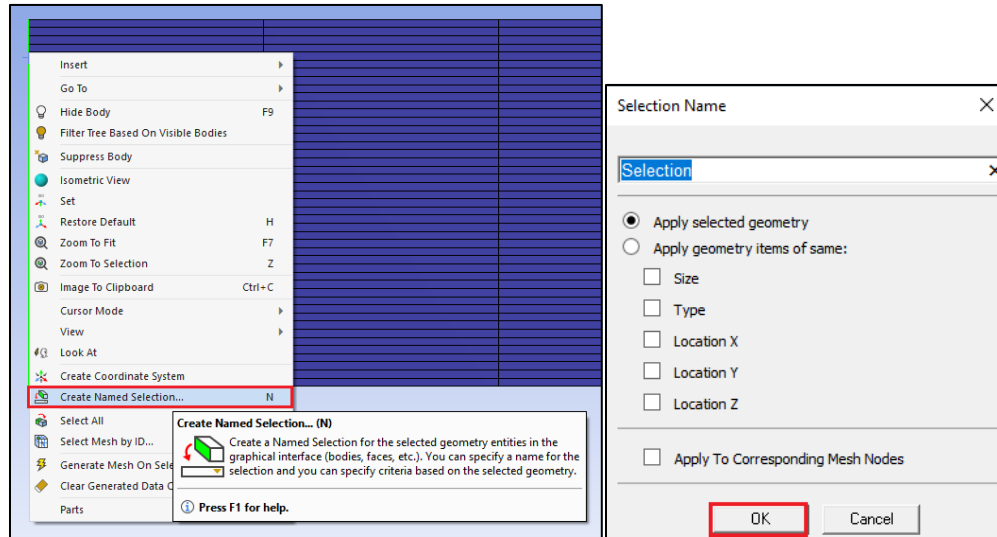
Insert
Go To
Hide Body F9
Filter Tree Based On Visible Bodies
Suppress Body
Isometric View
Set
Restore Default H
Zoom To Fit F7
Zoom To Selection Z
Image To Clipboard Ctrl+C
Cursor Mode
View
Look At
Create Coordinate System
Create Named Selection... N
Select All
Select Mesh by ID...
Generate Mesh On Sele
Clear Generated Data C
Parts

Create Named Selection... (N)
Create a Named Selection for the selected geometry entities in the graphical interface (bodies, faces, etc.). You can specify a name for the selection and you can specify criteria based on the selected geometry.
Press F1 for help.

Selection Name
Selection
Apply selected geometry
Apply geometry items of same:
Size
Type
Location X
Location Y
Location Z
Apply To Corresponding Mesh Nodes
OK
Cancel